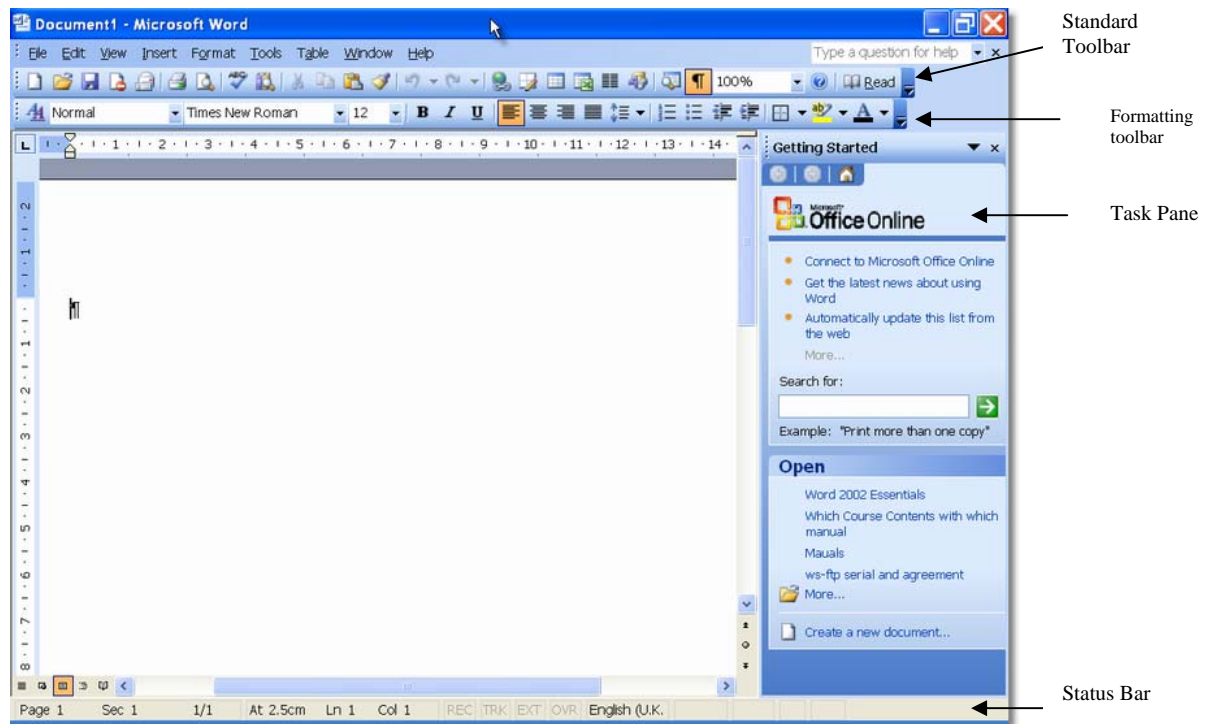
Document1 - Microsoft Word

File Edit View Insert Format Tools Table Window Help

Type a question for help

100%

Read

Normal Times New Roman 12

Standard Toolbar

Formatting toolbar

Getting Started

Microsoft Office Online

Task Pane

Connect to Microsoft Office Online

Get the latest news about using Word

Automatically update this list from the web

More...

Search for:

Example: "Print more than one copy"

Open

Word 2002 Essentials

Which Course Contents with which manual

Mauals

ws-ftp serial and agreement

More...

Create a new document...

Page 1 Sec 1 1/1 At 2.5cm Ln 1 Col 1 REC TRK EXT OVR English (U.K.

Status Bar